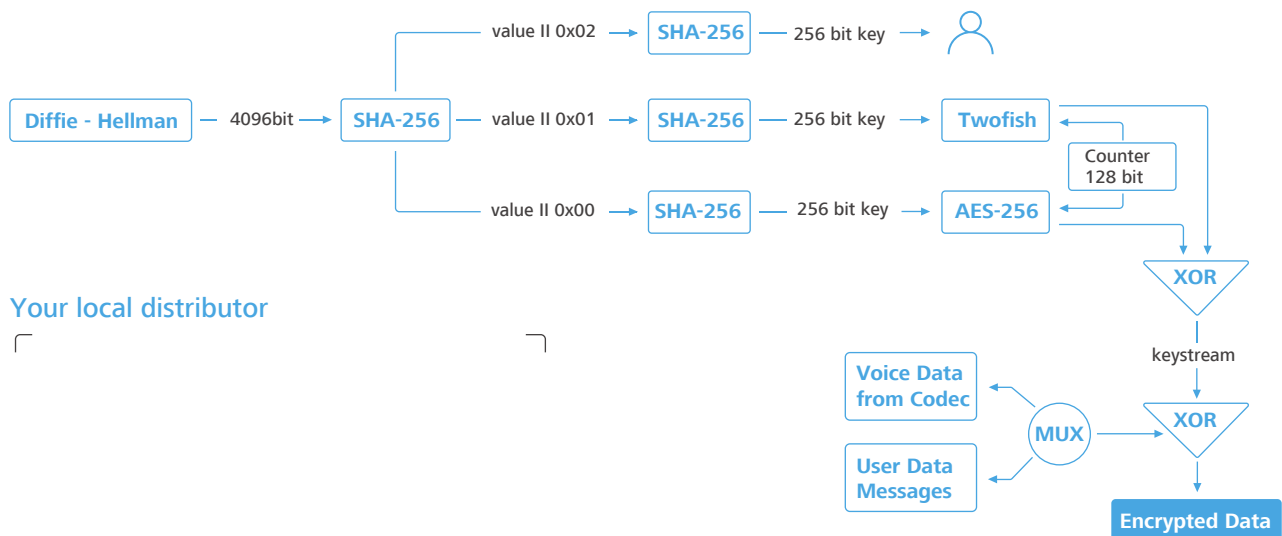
value II 0x02
SHA-256
256 bit key

Diffie - Hellman
4096bit
SHA-256
value II 0x01
SHA-256
256 bit key
Twofish

Counter 128 bit

value II 0x00
SHA-256
256 bit key
AES-256

XOR

Your local distributor

keystream

Voice Data from Codec
MUX
XOR
User Data Messages

Encrypted Data